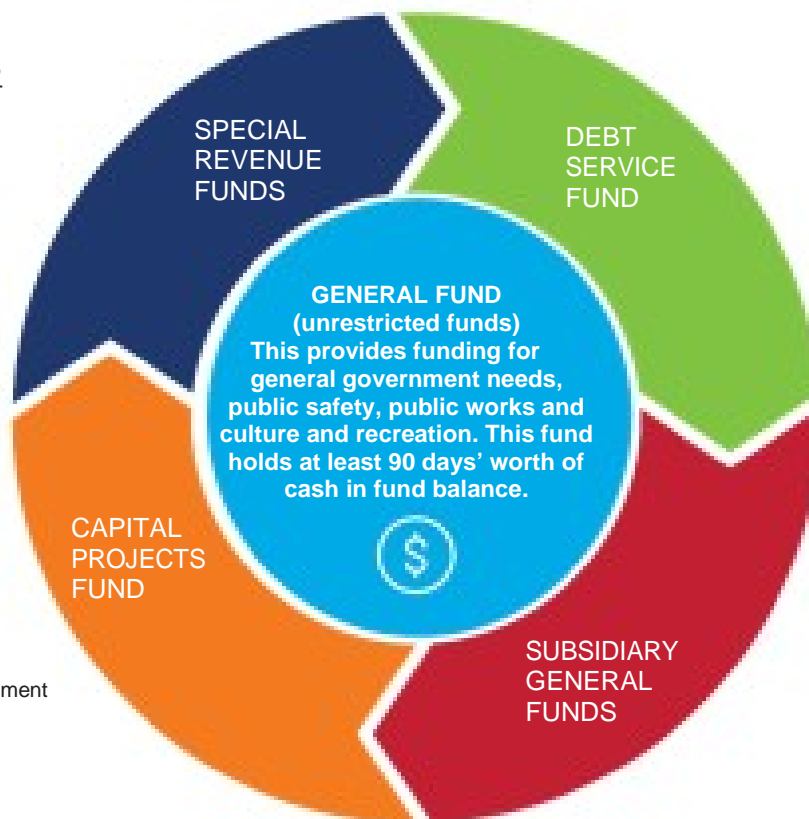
SPECIAL REVENUE FUNDS

DEBT SERVICE FUND

GENERAL FUND (unrestricted funds) This provides funding for general government needs, public safety, public works and culture and recreation. This fund holds at least 90 days' worth of cash in fund balance.

$

CAPITAL PROJECTS FUND

SUBSIDIARY GENERAL FUNDS

ment